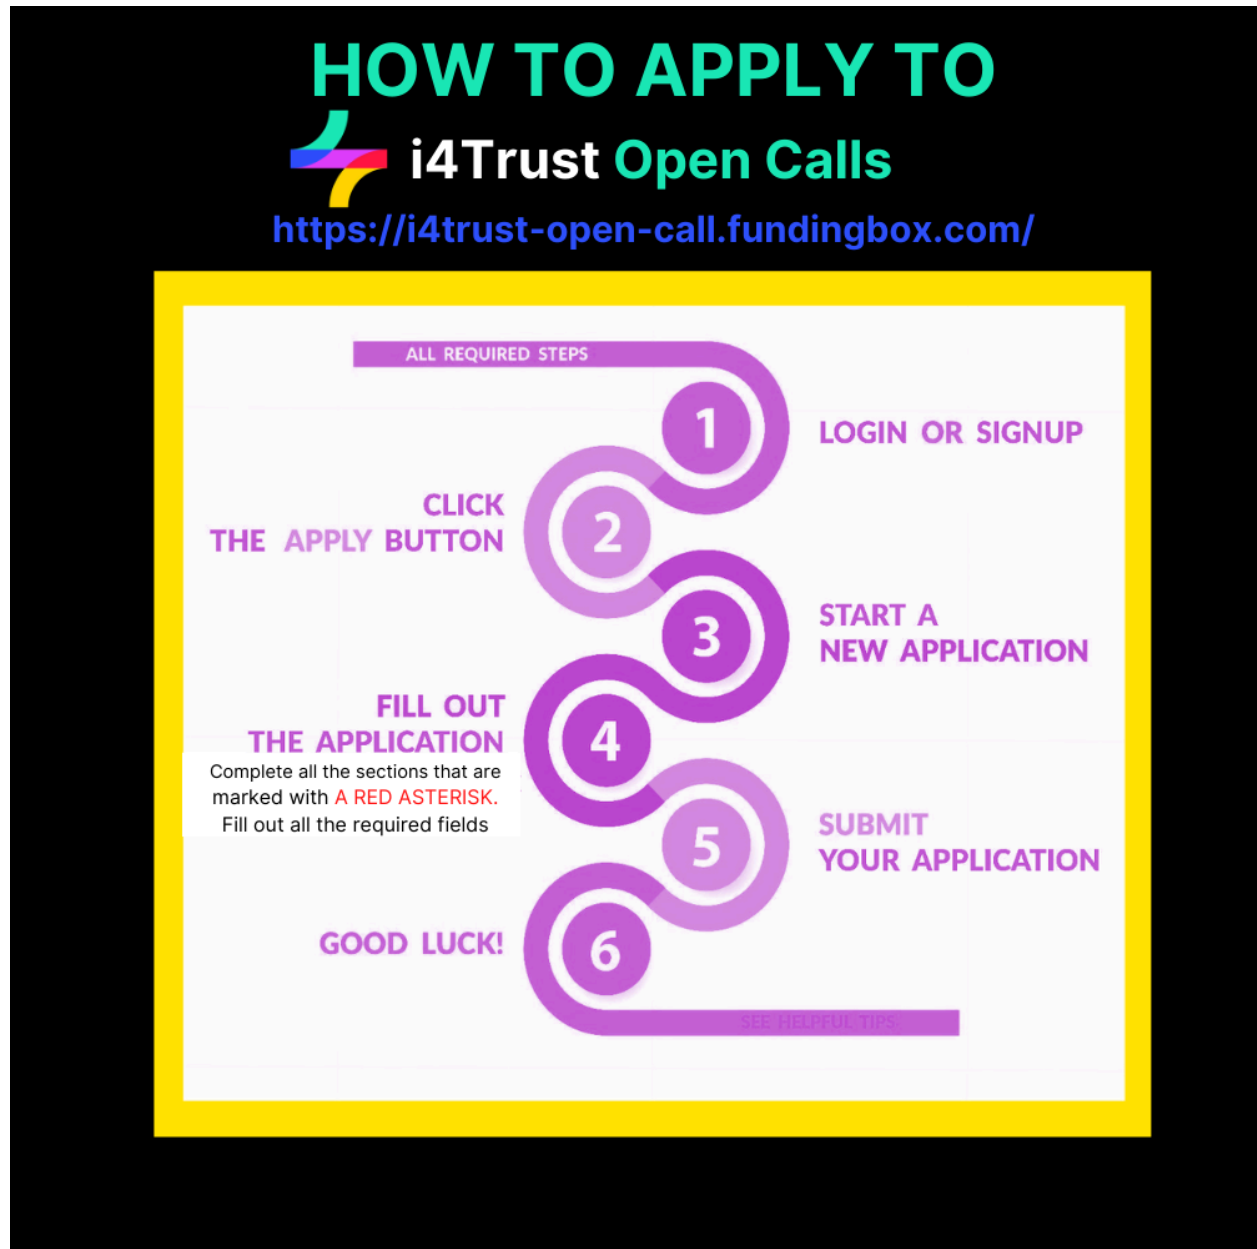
HOW TO APPLY TO
i4Trust Open Calls
https://i4trust-open-call.fundingbox.com/

ALL REQUIRED STEPS

1
LOGIN OR SIGNUP

2
CLICK THE APPLY BUTTON

3
START A NEW APPLICATION

4
FILL OUT THE APPLICATION
Complete all the sections that are marked with A RED ASTERISK. Fill out all the required fields

5
SUBMIT YOUR APPLICATION

6
GOOD LUCK!

SEE HELPFUL TIPS